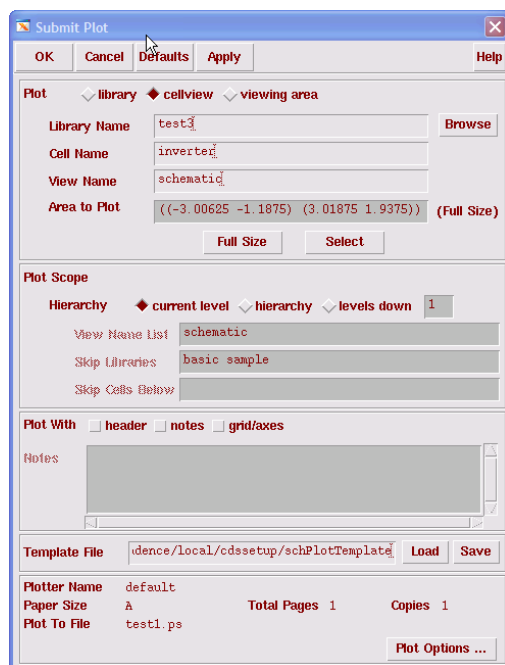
Submit Plot

OK Cancel Defaults Apply Help

Plot ◇ library ◆ cellview ◇ viewing area

Library Name test3 Browse

Cell Name inverter

View Name schematic

Area to Plot ((-3.00625 -1.1875) (3.01875 1.9375)) (Full Size)

Full Size Select

Plot Scope

Hierarchy ◆ current level ◇ hierarchy ◇ levels down 1

View Name List schematic

Skip Libraries basic sample

Skip Cells Below

Plot With header notes grid/axes

Notes

Template File idence/local/cdssetup/schPlotTemplate Load Save

Plotter Name default

Paper Size A Total Pages 1 Copies 1

Plot To File test1.ps

Plot Options ...